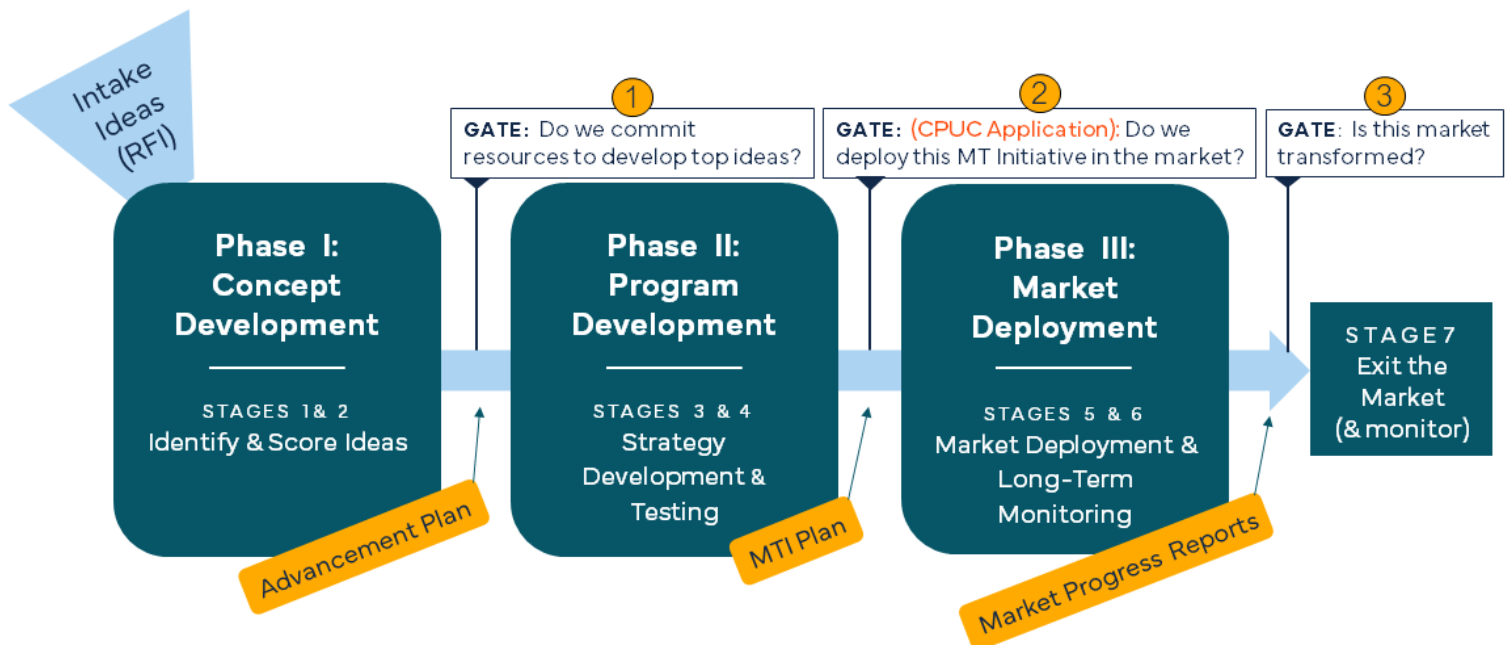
Intake Ideas (RFI)

1
GATE: Do we commit resources to develop top ideas?

2
GATE: (CPUC Application): Do we deploy this MT Initiative in the market?

3
GATE: Is this market transformed?

Phase I: Concept Development

STAGES 1& 2
Identify & Score Ideas

Advancement Plan

Phase II: Program Development

STAGES 3 & 4
Strategy Development & Testing

MTI Plan

Phase III: Market Deployment

STAGES 5 & 6
Market Deployment & Long-Term Monitoring

Market Progress Reports

STAGE 7
Exit the Market (& monitor)